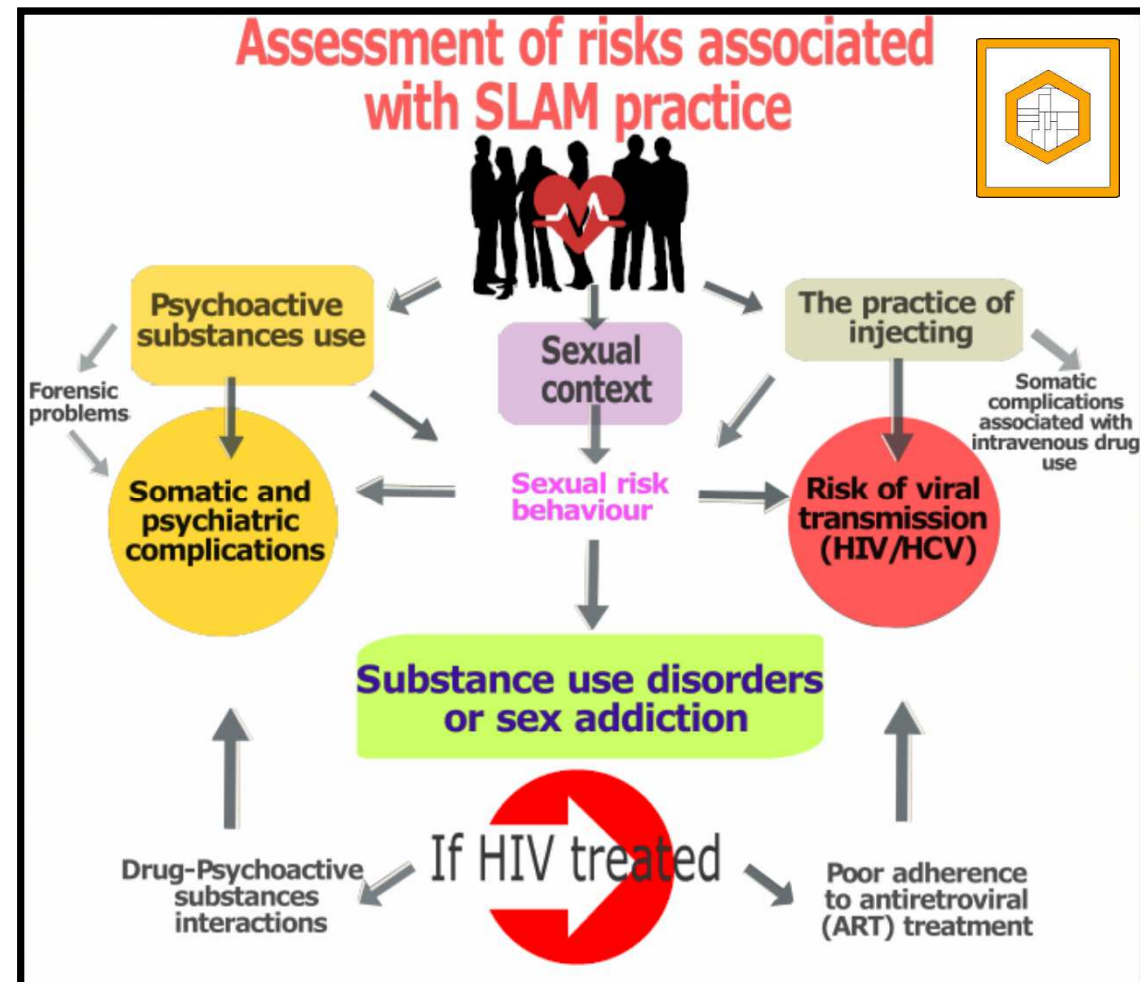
Assessment of risks associated with SLAM practice

Psychoactive substances use

Sexual context

The practice of injecting

Forensic problems

Somatic and psychiatric complications

Sexual risk behaviour

Somatic complications associated with intravenous drug use

Risk of viral transmission (HIV/HCV)

Substance use disorders or sex addiction

If HIV treated

Drug-Psychoactive substances interactions

Poor adherence to antiretroviral (ART) treatment